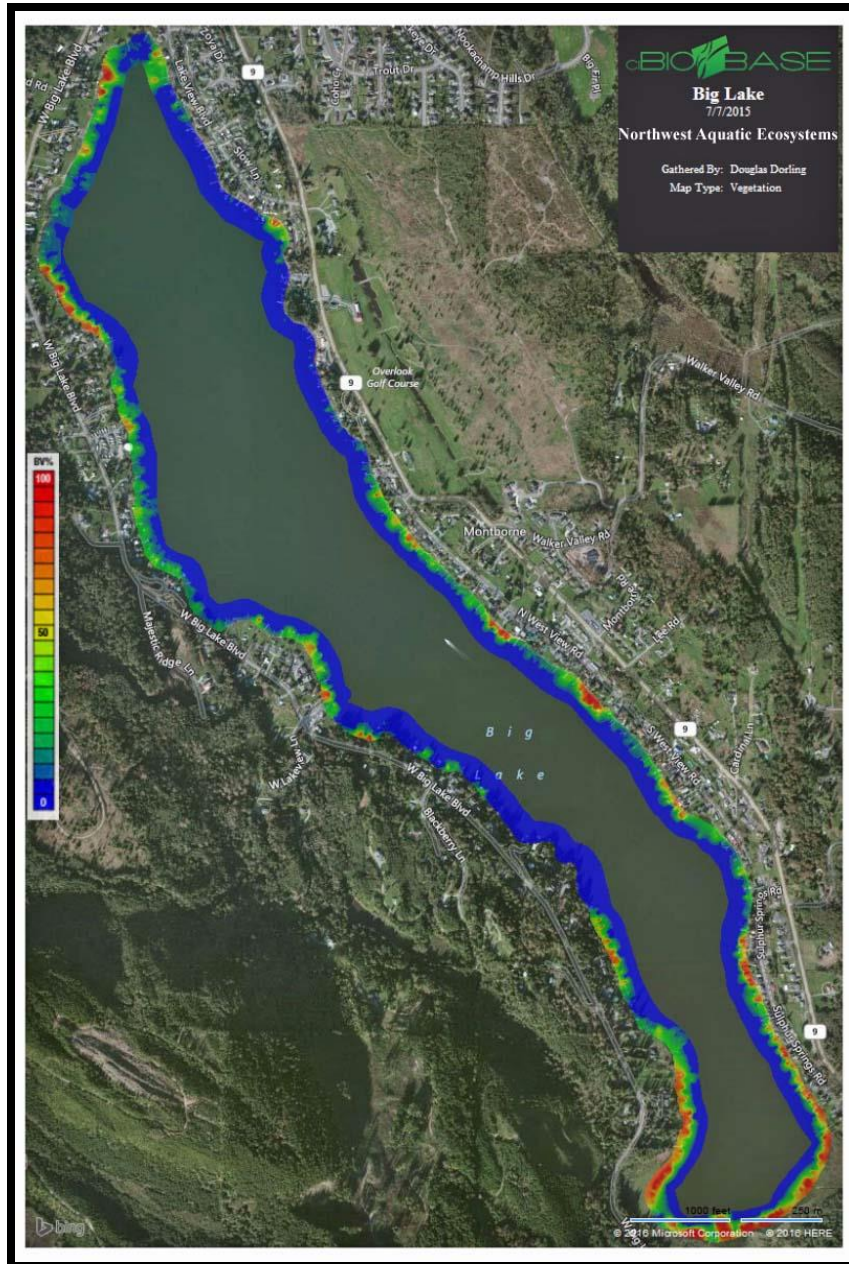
ciBIOBASE
Big Lake
7/7/2015
Northwest Aquatic Ecosystems

Gathered By: Douglas Dorling
Map Type: Vegetation

BV%
100
50
0

W Big Lake Blvd
Lake View Blvd
Slow Ln
Trout Dr
Nookachamp Hills Dr
Big Fir Pl
9
Overlook Golf Course
Walker Valley Rd
Montborne
N West View Rd
Lee Rd
S West View Rd
Cardinal Ln
Majestic Ridge Ln
W Lakeview
Blackberry Ln
Big Lake
Sulphur Springs Rd
1000 feet
250 m
bing
© 2016 Microsoft Corporation © 2016 HERE